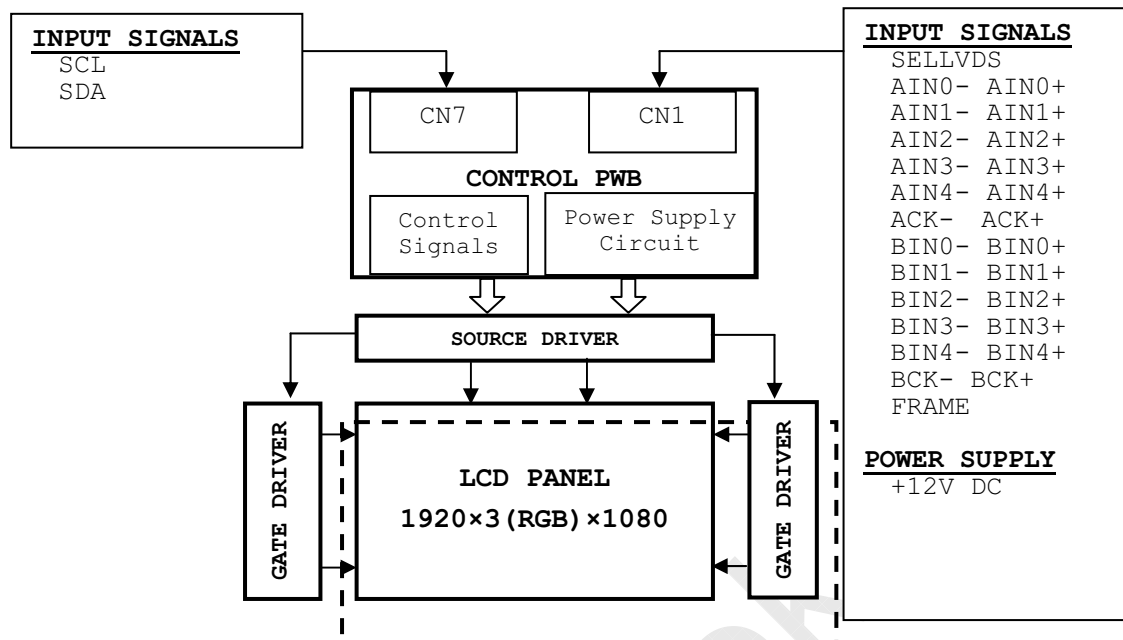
INPUT SIGNALS
SCL
SDA

CN7

CN1

CONTROL PWB

Control Signals

Power Supply Circuit

SOURCE DRIVER

GATE DRIVER

LCD PANEL
1920×3(RGB)×1080

GATE DRIVER

INPUT SIGNALS
SELLVDS
AIN0- AIN0+
AIN1- AIN1+
AIN2- AIN2+
AIN3- AIN3+
AIN4- AIN4+
ACK- ACK+
BIN0- BIN0+
BIN1- BIN1+
BIN2- BIN2+
BIN3- BIN3+
BIN4- BIN4+
BCK- BCK+
FRAME

POWER SUPPLY
+12V DC